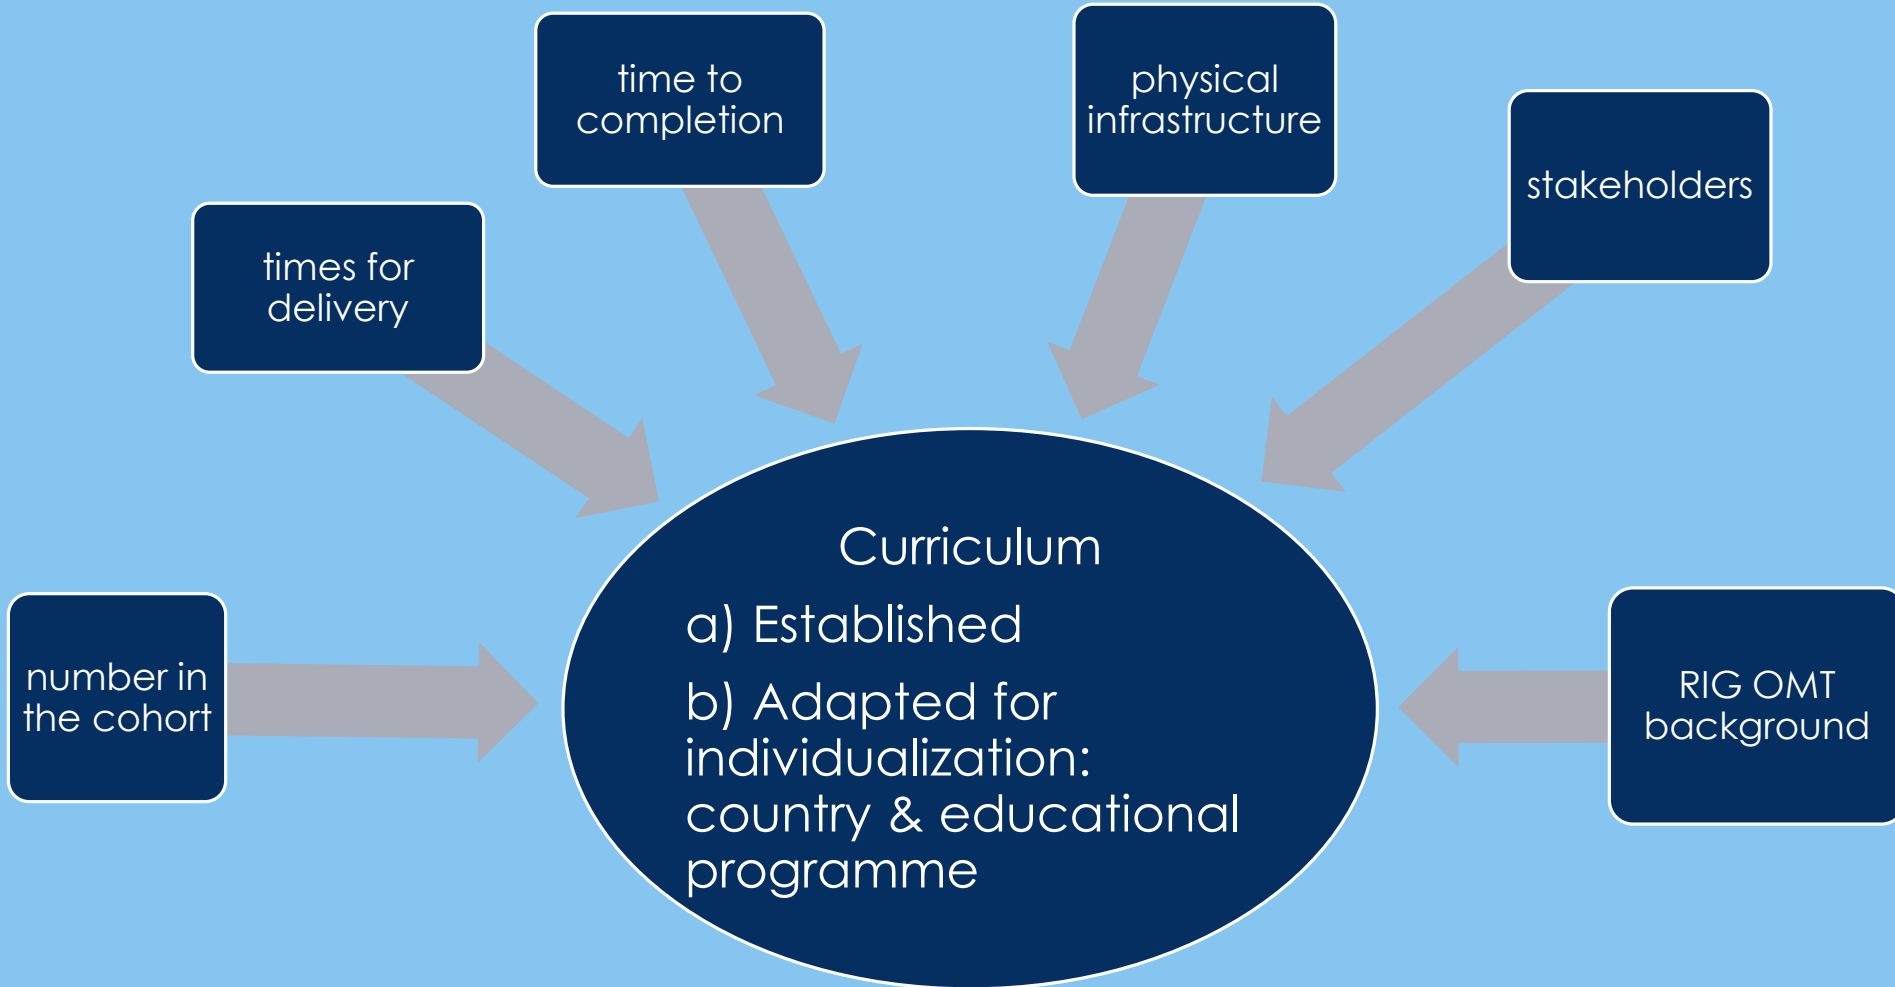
time to completion

physical infrastructure

stakeholders

times for delivery

number in the cohort

Curriculum

a) Established

b) Adapted for individualization: country & educational programme

RIG OMT background